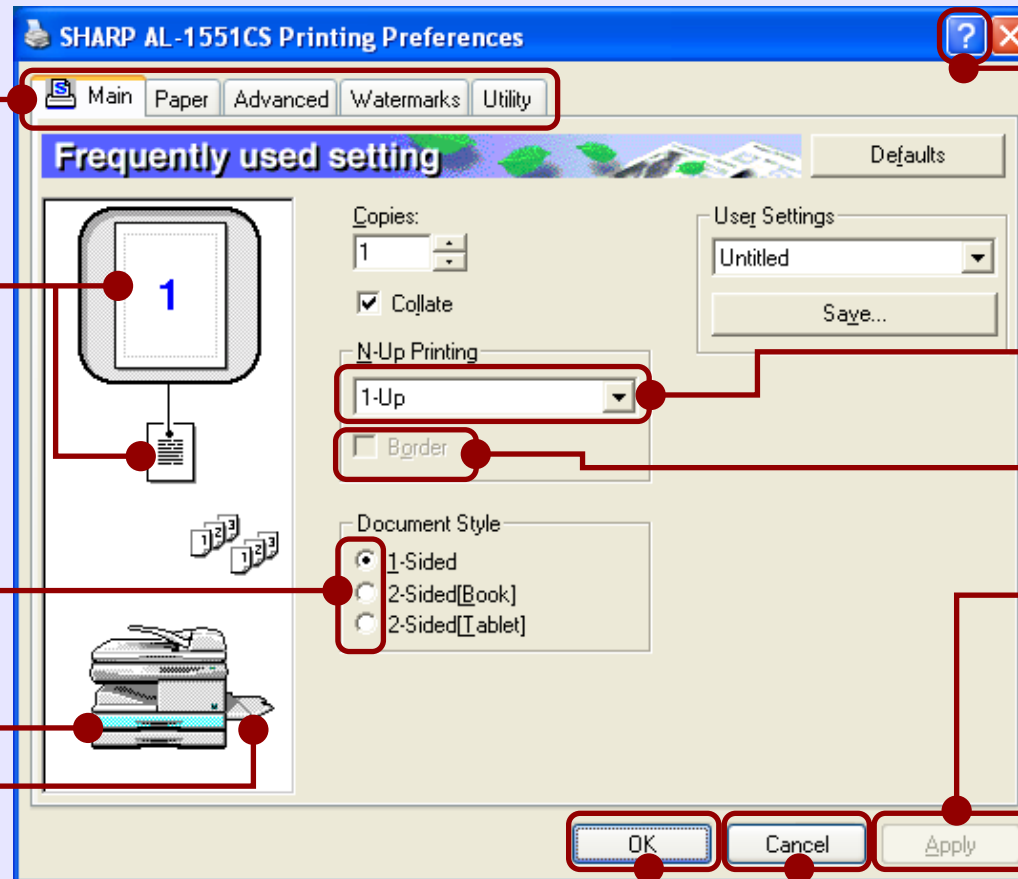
SHARP AL-1551CS Printing Preferences

?

Main | Paper | Advanced | Watermarks | Utility

Frequently used setting

Defaults

1

Copies:

1

Collate

User Settings

Untitled

Save...

N-Up Printing

1-Up

Border

Document Style

1-Sided

2-Sided[Book]

2-Sided[Tablet]

OK

Cancel

Apply